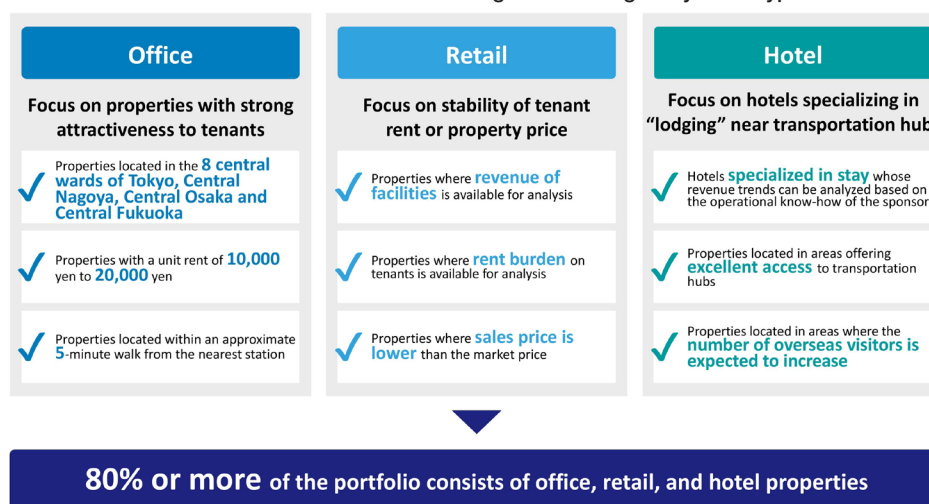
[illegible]

Office

Focus on properties with strong attractiveness to tenants

Properties located in the 8 central wards of Tokyo, Central Nagoya, Central Osaka and Central Fukuoka

Properties with a unit rent of 10,000 yen to 20,000 yen

Properties located within an approximate 5-minute walk from the nearest station

Retail

Focus on stability of tenant rent or property price

Properties where revenue of facilities is available for analysis

Properties where rent burden on tenants is available for analysis

Properties where sales price is lower than the market price

Hotel

Focus on hotels specializing in "lodging" near transportation hub

Hotels specialized in stay whose revenue trends can be analyzed based on the operational know-how of the sponsor

Properties located in areas offering excellent access to transportation hubs

Properties located in areas where the number of overseas visitors is expected to increase

80% or more of the portfolio consists of office, retail, and hotel properties